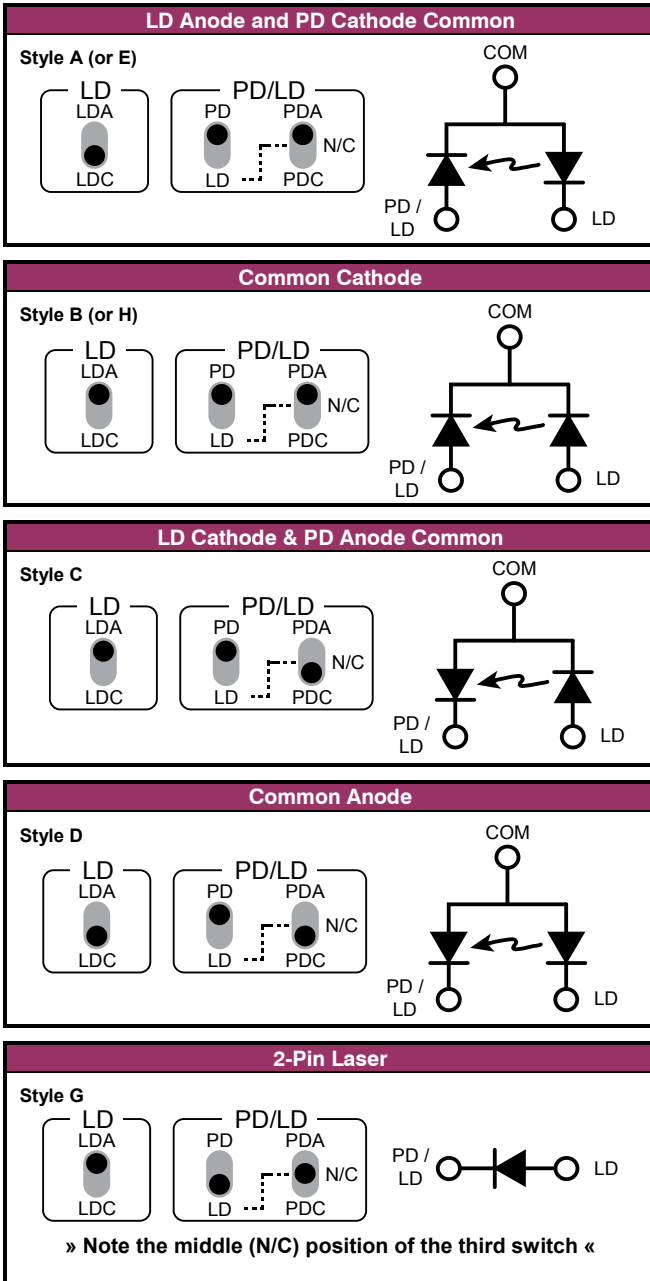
LD Anode and PD Cathode Common

Style A (or E)

LD
LDA
LDC

PD/LD
PD
PDA
N/C
LD
PDC

COM
PD / LD
LD

Common Cathode

Style B (or H)

LD
LDA
LDC

PD/LD
PD
PDA
N/C
LD
PDC

COM
PD / LD
LD

LD Cathode & PD Anode Common

Style C

LD
LDA
LDC

PD/LD
PD
PDA
N/C
LD
PDC

COM
PD / LD
LD

Common Anode

Style D

LD
LDA
LDC

PD/LD
PD
PDA
N/C
LD
PDC

COM
PD / LD
LD

2-Pin Laser

Style G

LD
LDA
LDC

PD/LD
PD
PDA
N/C
LD
PDC

PD / LD
LD

» Note the middle (N/C) position of the third switch «